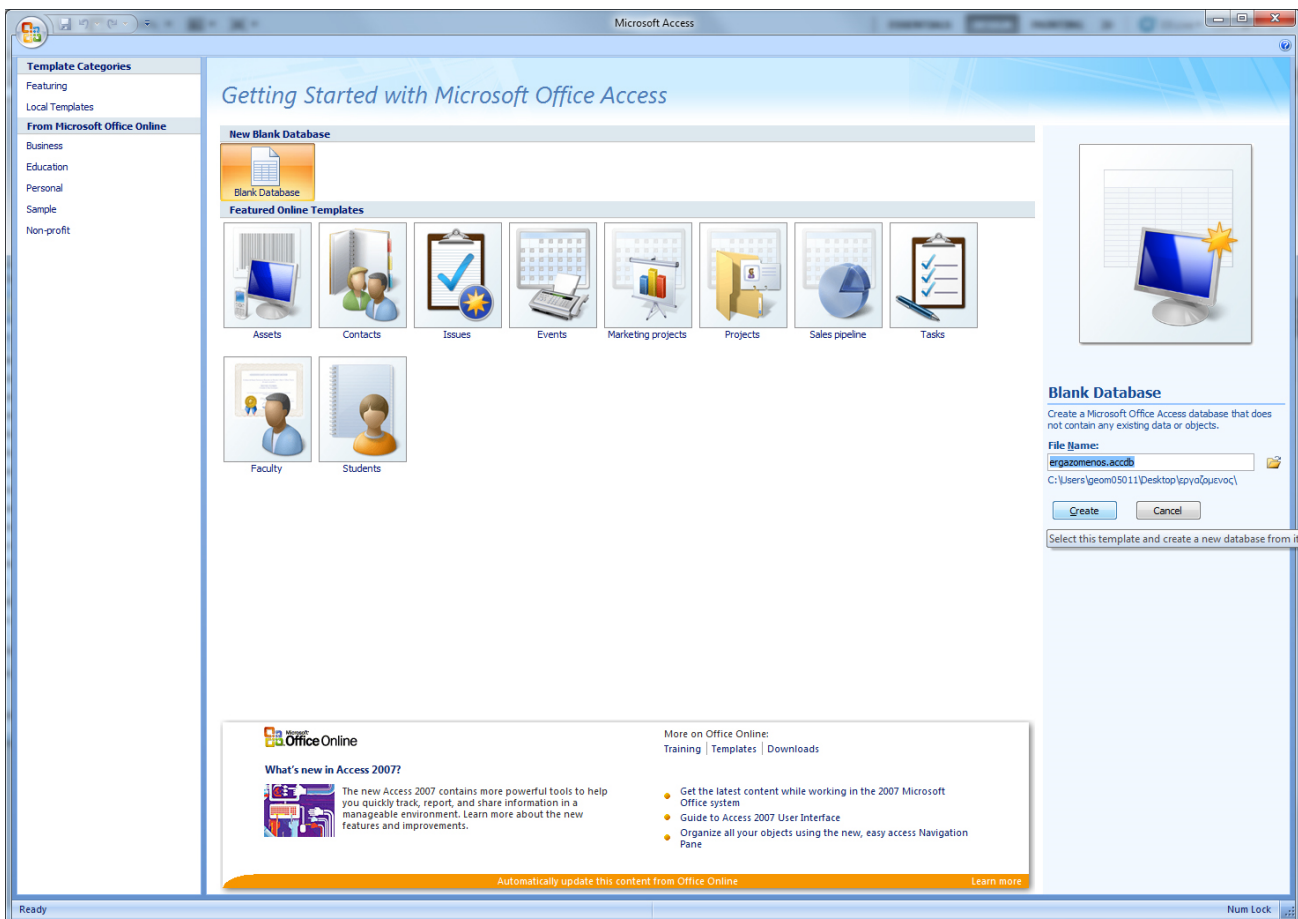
Microsoft Access

Template Categories
Featuring
Local Templates
From Microsoft Office Online
Business
Education
Personal
Sample
Non-profit

Getting Started with Microsoft Office Access

New Blank Database
Blank Database

Featured Online Templates
Assets
Contacts
Issues
Events
Marketing projects
Projects
Sales pipeline
Tasks
Faculty
Students

Blank Database
Create a Microsoft Office Access database that does not contain any existing data or objects.
File Name:
ergazomenos.accdb
C:\Users\geom05011\Desktop\εργαζομενος\
Create
Cancel
Select this template and create a new database from it

Microsoft Office Online
What's new in Access 2007?
The new Access 2007 contains more powerful tools to help you quickly track, report, and share information in a manageable environment. Learn more about the new features and improvements.

More on Office Online:
Training | Templates | Downloads

Get the latest content while working in the 2007 Microsoft Office system
Guide to Access 2007 User Interface
Organize all your objects using the new, easy access Navigation Pane

Automatically update this content from Office Online
Learn more

Ready
Num Lock